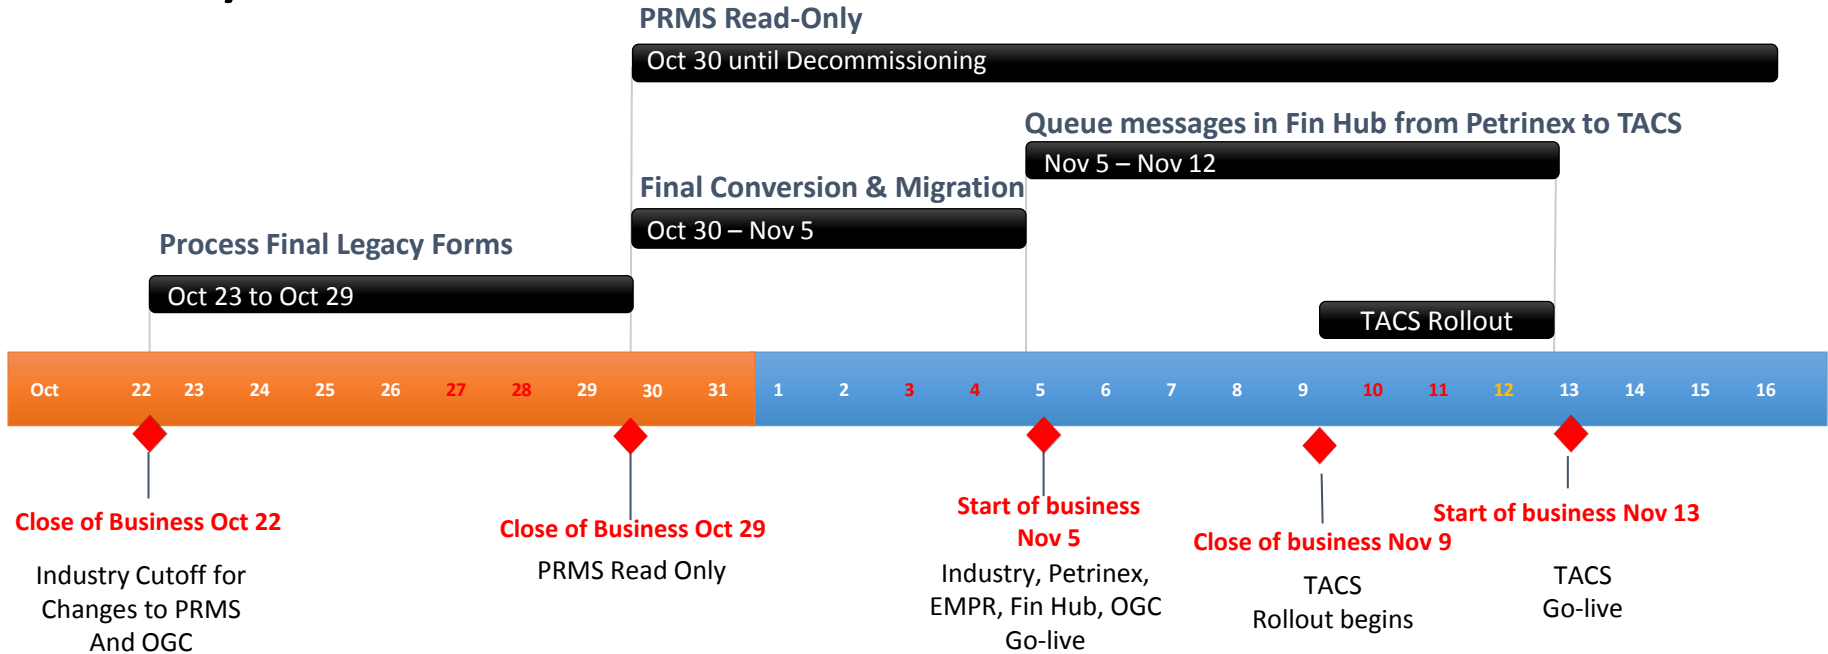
PRMS Read-Only

Oct 30 until Decommissioning

Queue messages in Fin Hub from Petrinex to TACS

Nov 5 – Nov 12

Final Conversion & Migration

Oct 30 – Nov 5

Process Final Legacy Forms

Oct 23 to Oct 29

TACS Rollout

Oct 22 23 24 25 26 27 28 29 30 31 1 2 3 4 5 6 7 8 9 10 11 12 13 14 15 16

Close of Business Oct 22

Industry Cutoff for Changes to PRMS And OGC

Close of Business Oct 29

PRMS Read Only

Start of business Nov 5

Industry, Petrinex, EMPR, Fin Hub, OGC Go-live

Close of business Nov 9

TACS Rollout begins

Start of business Nov 13

TACS Go-live